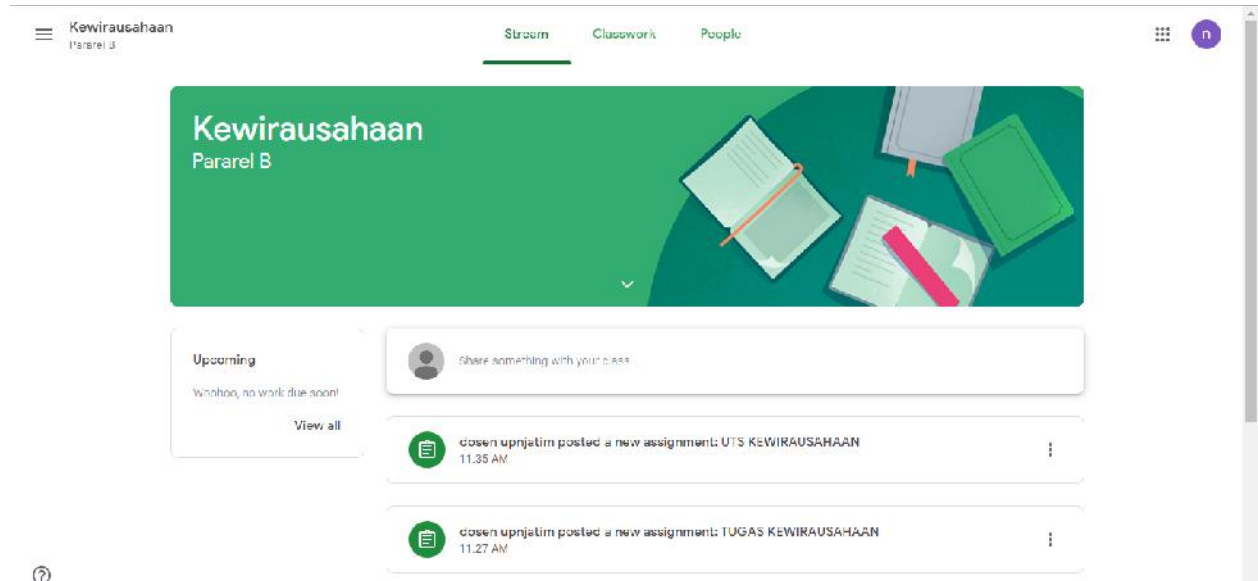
Kewirausahaan
Pararel B

Stream Classwork People

n

Kewirausahaan
Pararel B

Upcoming

Woohoo, no work due soon!

View all

Share something with your class...

dosen upnjatim posted a new assignment: UTS KEWIRAUSAHAAN
11.35 AM

dosen upnjatim posted a new assignment: TUGAS KEWIRAUSAHAAN
11.27 AM

?